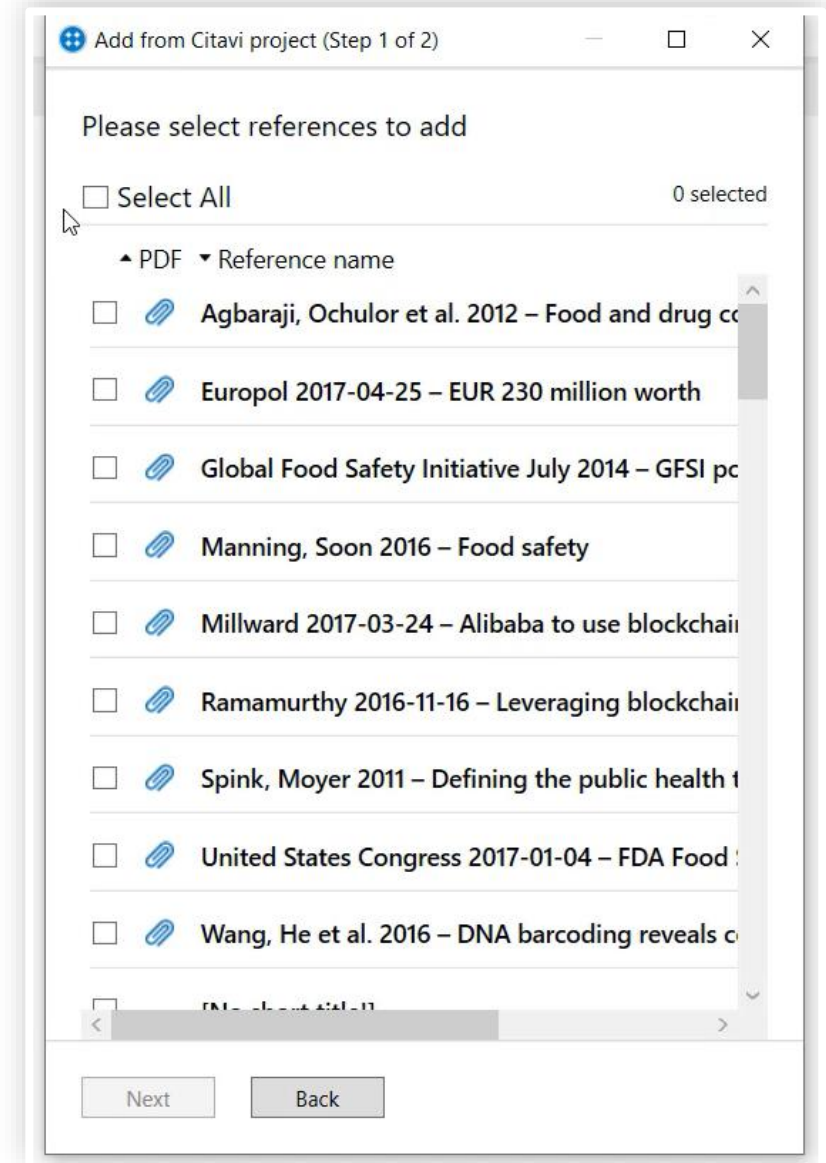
Add from Citavi project (Step 1 of 2)

Please select references to add

Select All

0 selected

PDF Reference name

Agbaraji, Ochulor et al. 2012 – Food and drug c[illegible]

Europol 2017-04-25 – EUR 230 million worth

Global Food Safety Initiative July 2014 – GFSI p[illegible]

Manning, Soon 2016 – Food safety

Millward 2017-03-24 – Alibaba to use blockchai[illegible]

Ramamurthy 2016-11-16 – Leveraging blockchai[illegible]

Spink, Moyer 2011 – Defining the public health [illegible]

United States Congress 2017-01-04 – FDA Food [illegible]

Wang, He et al. 2016 – DNA barcoding reveals c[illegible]

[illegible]

Next

Back